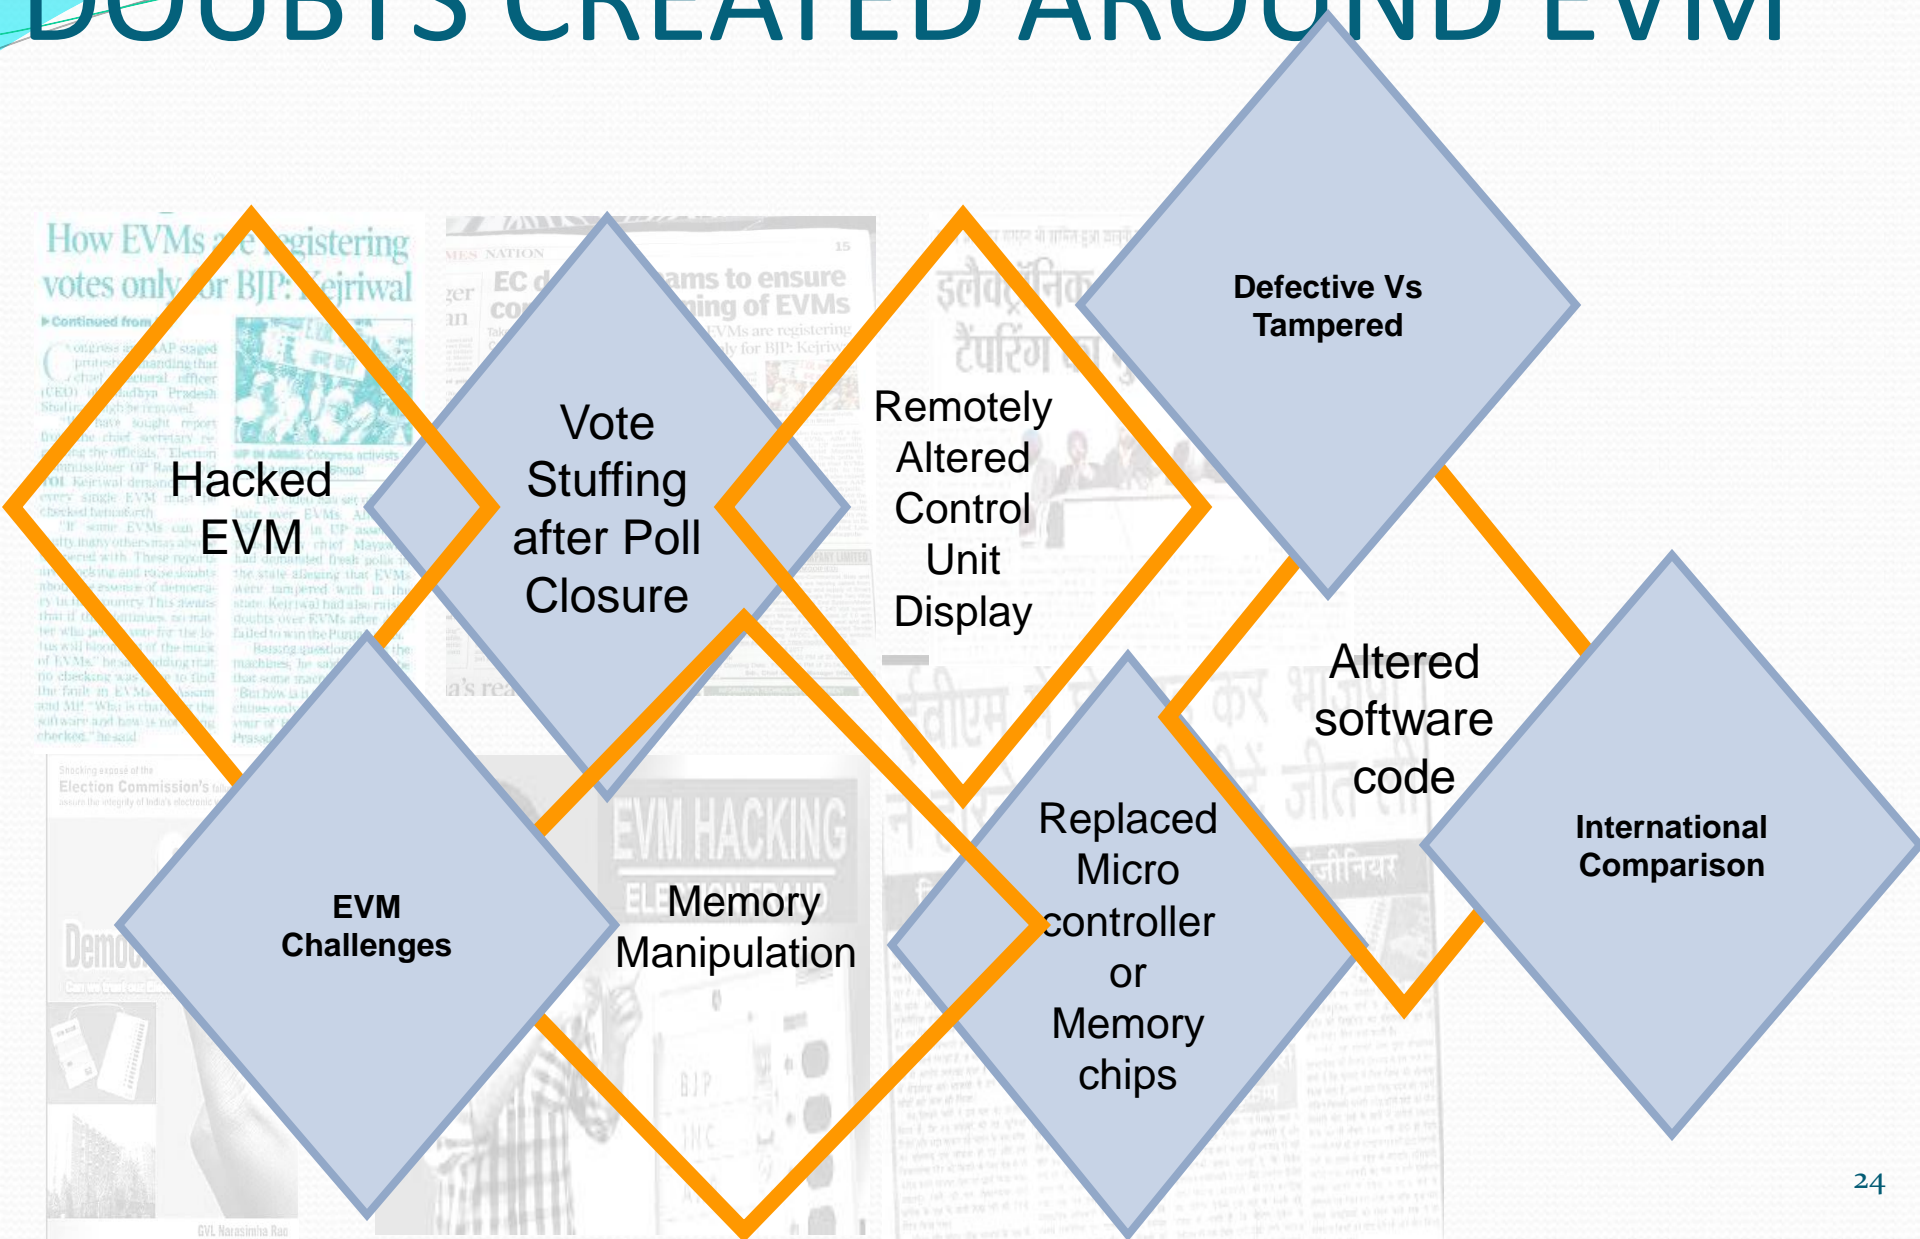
DOUBTS CREATED AROUND EVM

Hacked EVM

Vote Stuffing after Poll Closure

Remotely Altered Control Unit Display

Defective Vs Tampered

Altered software code

EVM Challenges

Memory Manipulation

Replaced Micro controller or Memory chips

International Comparison

24